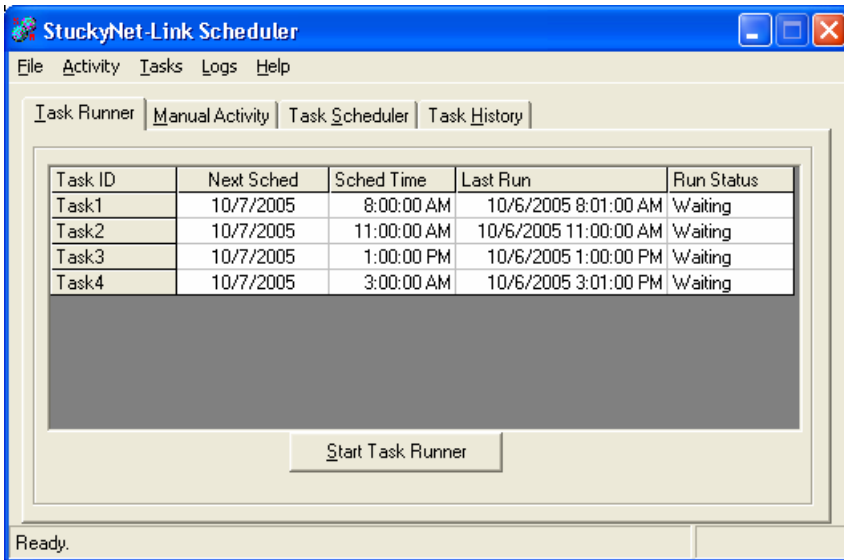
StuckyNet-Link Scheduler

File Activity Tasks Logs Help

Task Runner | Manual Activity | Task Scheduler | Task History

| Task ID | Next Sched | Sched Time | Last Run | Run Status |
|---|---|---|---|---|
| Task1 | 10/7/2005 | 8:00:00 AM | 10/6/2005 8:01:00 AM | Waiting |
| Task2 | 10/7/2005 | 11:00:00 AM | 10/6/2005 11:00:00 AM | Waiting |
| Task3 | 10/7/2005 | 1:00:00 PM | 10/6/2005 1:00:00 PM | Waiting |
| Task4 | 10/7/2005 | 3:00:00 AM | 10/6/2005 3:01:00 PM | Waiting |

Start Task Runner

Ready.